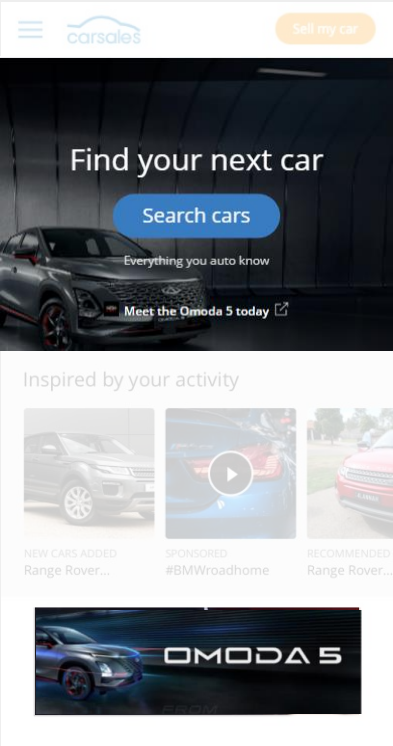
carsales

Sell my car

Find your next car

Search cars

Everything you auto know

Meet the Omoda 5 today

Inspired by your activity

NEW CARS ADDED
Range Rover...

SPONSORED
#BMWroadhome

RECOMMENDED
Range Rover...

OMODA 5

FROM